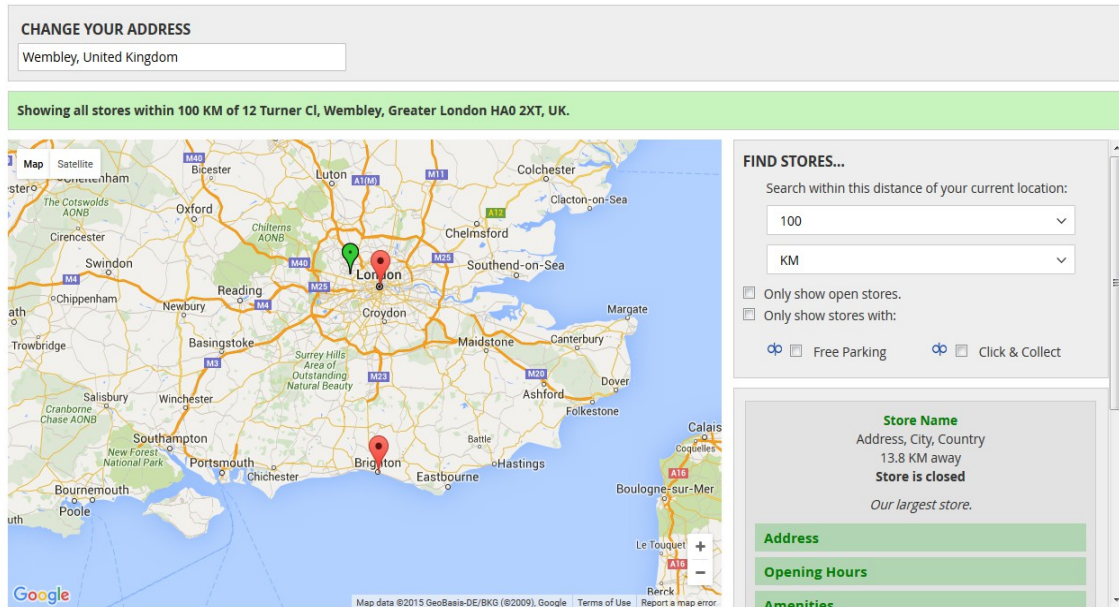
CHANGE YOUR ADDRESS

Wembley, United Kingdom

Showing all stores within 100 KM of 12 Turner Cl, Wembley, Greater London HA0 2XT, UK.

Map Satellite

Cheltenham
Bicester
Luton
Colchester
The Cotswolds AONB
Oxford
Chilterns AONB
Clacton-on-Sea
Cirencester
Chelmsford
Swindon
London
Southend-on-Sea
Chippenham
Reading
Newbury
Margate
Croydon
Trowbridge
Basingstoke
Maidstone
Canterbury
Surrey Hills Area of Outstanding Natural Beauty
Dover
Salisbury
Winchester
Ashford
Cranborne Chase AONB
Folkestone
Southampton
Battle
Calais
New Forest National Park
Portsmouth
Chichester
Brighton
Hastings
Eastbourne
Bournemouth
Boulogne-sur-Mer
Poole
Le Touquet
Berck
M40
A1(M)
M11
A12
M4
M25
M3
M23
M20
A16

Google
Map data ©2015 GeoBasis-DE/BKG (©2009), Google Terms of Use Report a map error

FIND STORES...
Search within this distance of your current location:
100
KM
Only show open stores.
Only show stores with:
Free Parking
Click & Collect

Store Name
Address, City, Country
13.8 KM away
Store is closed
Our largest store.
Address
Opening Hours
Amenities